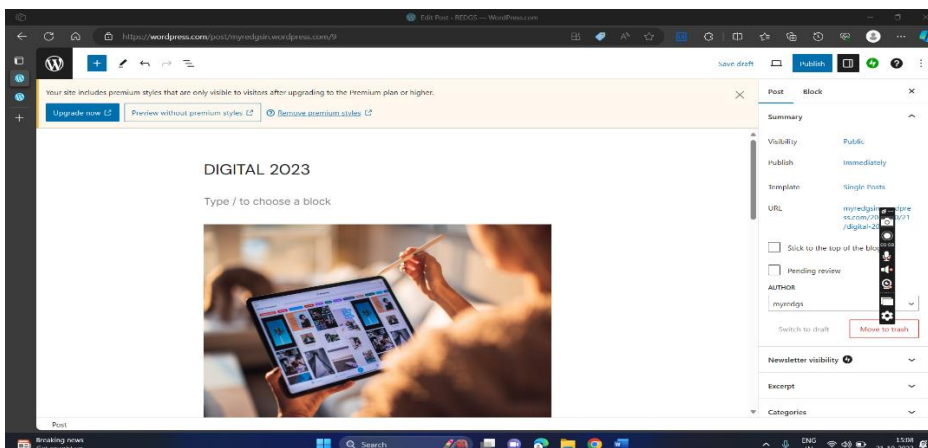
Edit Post ‹ REDGS — WordPress.com

https://wordpress.com/post/myredgsin.wordpress.com/9

Save draft

Publish

Your site includes premium styles that are only visible to visitors after upgrading to the Premium plan or higher.

Upgrade now

Preview without premium styles

Remove premium styles

DIGITAL 2023

Type / to choose a block

Post

Block

Summary

Visibility

Public

Publish

Immediately

Template

Single Posts

URL

myredgsin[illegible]dpress.com/20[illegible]/21/digital-20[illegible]

Stick to the top of the blo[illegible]

Pending review

AUTHOR

myredgs

Switch to draft

Move to trash

Newsletter visibility

Excerpt

Categories

Post

Breaking news

Search

ENG

15:08